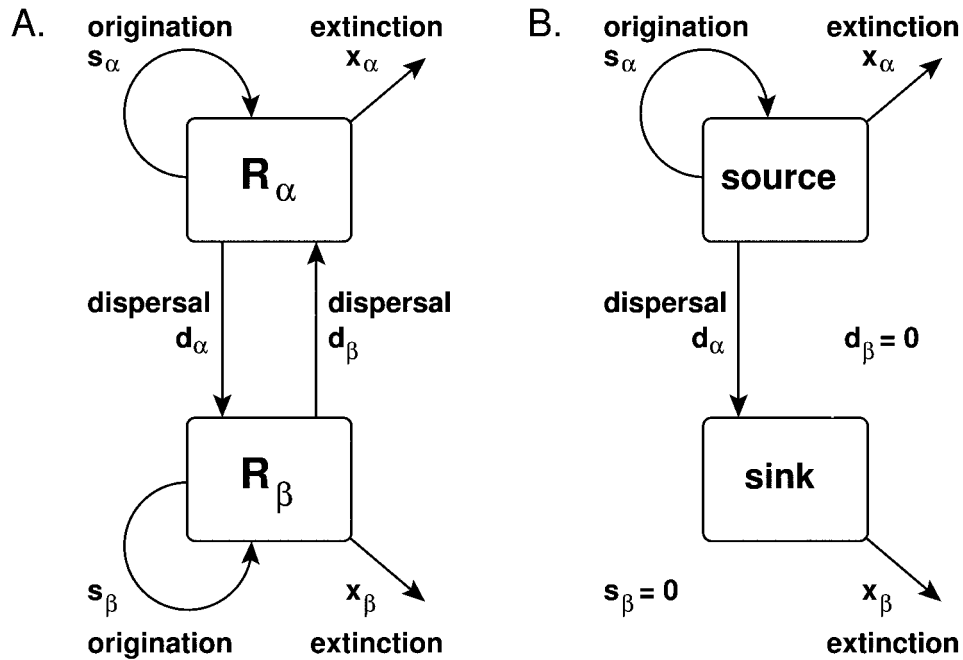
A.

origination $s_\alpha$

extinction $x_\alpha$

$R_\alpha$

dispersal $d_\alpha$

dispersal $d_\beta$

$R_\beta$

$s_\beta$ origination

$x_\beta$ extinction

B.

origination $s_\alpha$

extinction $x_\alpha$

source

dispersal $d_\alpha$

$d_\beta = 0$

sink

$s_\beta = 0$

$x_\beta$ extinction